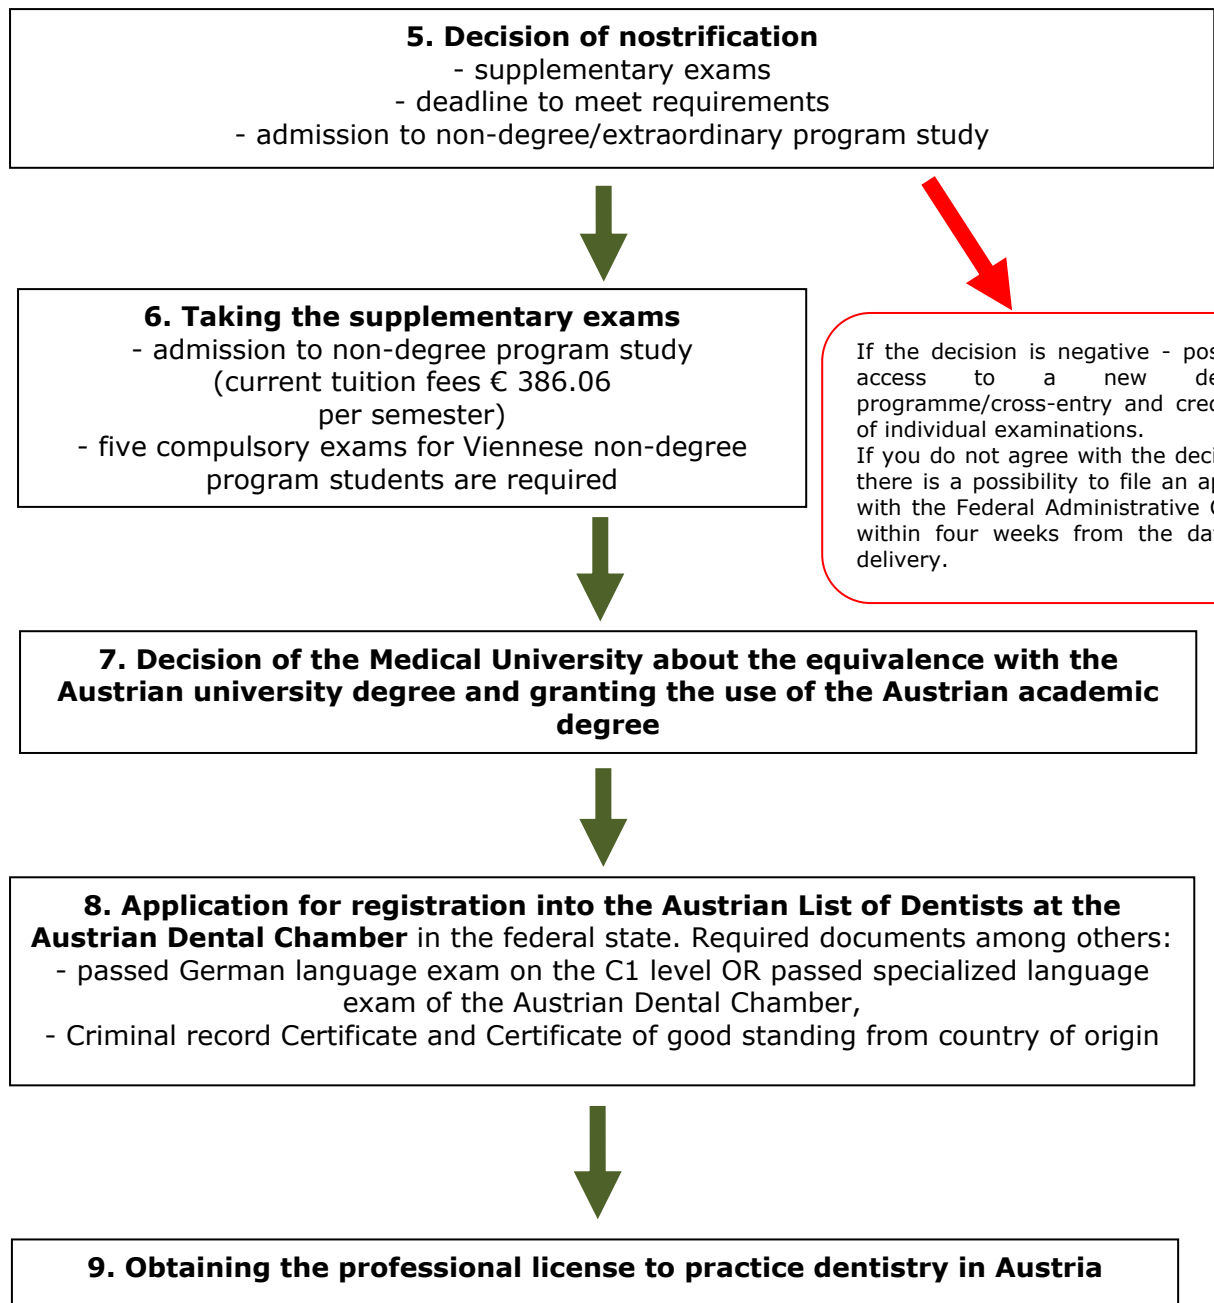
**5. Decision of nostrification**
- supplementary exams
- deadline to meet requirements
- admission to non-degree/extraordinary program study

**6. Taking the supplementary exams**
- admission to non-degree program study (current tuition fees € 386.06 per semester)
- five compulsory exams for Viennese non-degree program students are required

If the decision is negative - pos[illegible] access to a new de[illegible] programme/cross-entry and cre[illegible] of individual examinations.
If you do not agree with the dec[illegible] there is a possibility to file an ap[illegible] with the Federal Administrative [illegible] within four weeks from the da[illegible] delivery.

**7. Decision of the Medical University about the equivalence with the Austrian university degree and granting the use of the Austrian academic degree**

**8. Application for registration into the Austrian List of Dentists at the Austrian Dental Chamber** in the federal state. Required documents among others:
- passed German language exam on the C1 level OR passed specialized language exam of the Austrian Dental Chamber,
- Criminal record Certificate and Certificate of good standing from country of origin

**9. Obtaining the professional license to practice dentistry in Austria**